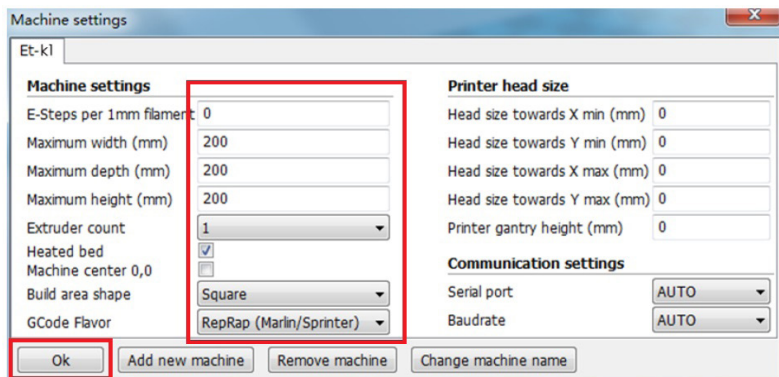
Machine settings

Et-kl

Machine settings

E-Steps per 1mm filament 0

Maximum width (mm) 200

Maximum depth (mm) 200

Maximum height (mm) 200

Extruder count 1

Heated bed

Machine center 0,0

Build area shape Square

GCode Flavor RepRap (Marlin/Sprinter)

Printer head size

Head size towards X min (mm) 0

Head size towards Y min (mm) 0

Head size towards X max (mm) 0

Head size towards Y max (mm) 0

Printer gantry height (mm) 0

Communication settings

Serial port AUTO

Baudrate AUTO

Ok Add new machine Remove machine Change machine name